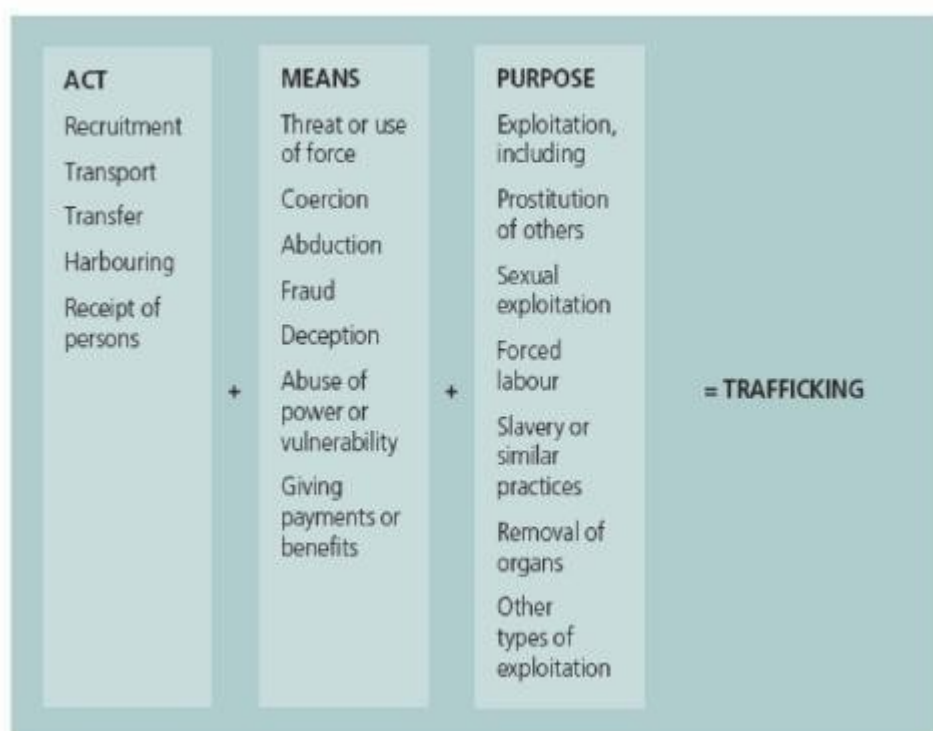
ACT

Recruitment

Transport

Transfer

Harbouring

Receipt of persons

+

MEANS

Threat or use of force

Coercion

Abduction

Fraud

Deception

Abuse of power or vulnerability

Giving payments or benefits

+

PURPOSE

Exploitation, including

Prostitution of others

Sexual exploitation

Forced labour

Slavery or similar practices

Removal of organs

Other types of exploitation

= TRAFFICKING